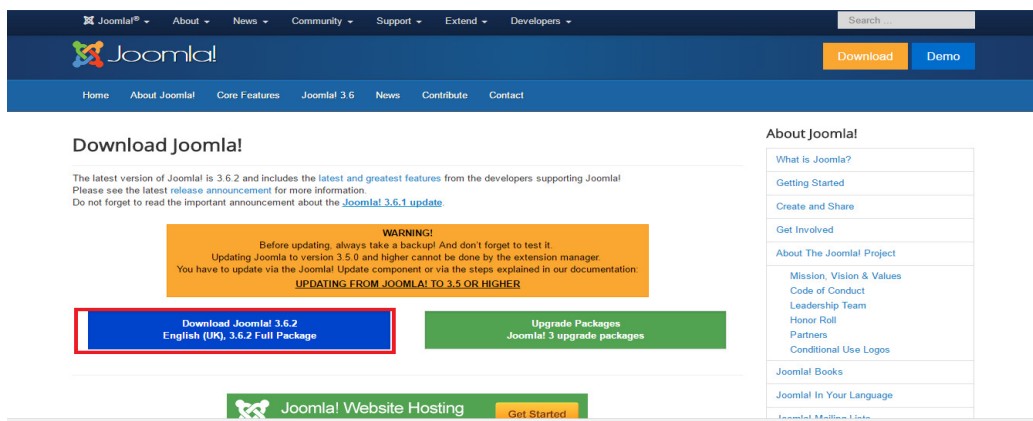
Joomla!® About Community Support Extend Developers Search ...

Joomla!

Download Demo

Home About Joomla! Core Features Joomla! 3.6 News Contribute Contact

Download Joomla!

The latest version of Joomla! is 3.6.2 and includes the latest and greatest features from the developers supporting Joomla!
Please see the latest release announcement for more information.
Do not forget to read the important announcement about the Joomla! 3.6.1 update.

WARNING!
Before updating, always take a backup! And don't forget to test it.
Updating Joomla to version 3.5.0 and higher cannot be done by the extension manager.
You have to update via the Joomla! Update component or via the steps explained in our documentation:
UPDATING FROM JOOMLA! TO 3.5 OR HIGHER

Download Joomla! 3.6.2
English (UK), 3.6.2 Full Package

Upgrade Packages
Joomla! 3 upgrade packages

Joomla! Website Hosting Get Started

About Joomla!

What is Joomla?
Getting Started
Create and Share
Get Involved
About The Joomla! Project
Mission, Vision & Values
Code of Conduct
Leadership Team
Honor Roll
Partners
Conditional Use Logos
Joomla! Books
Joomla! In Your Language
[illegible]